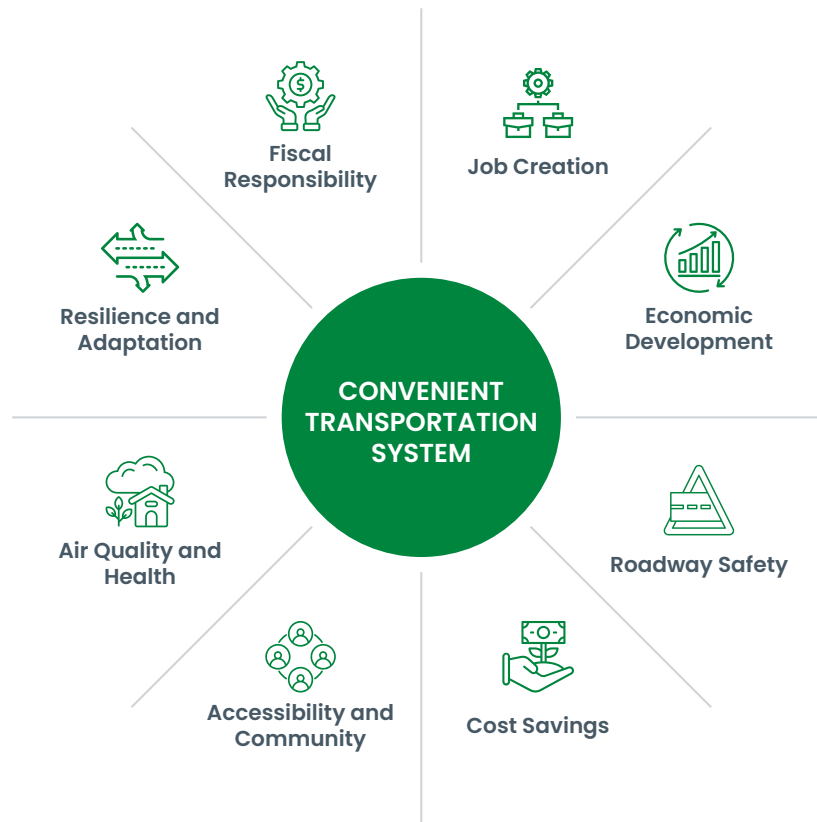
Fiscal Responsibility

Job Creation

Resilience and Adaptation

Economic Development

CONVENIENT TRANSPORTATION SYSTEM

Air Quality and Health

Roadway Safety

Accessibility and Community

Cost Savings